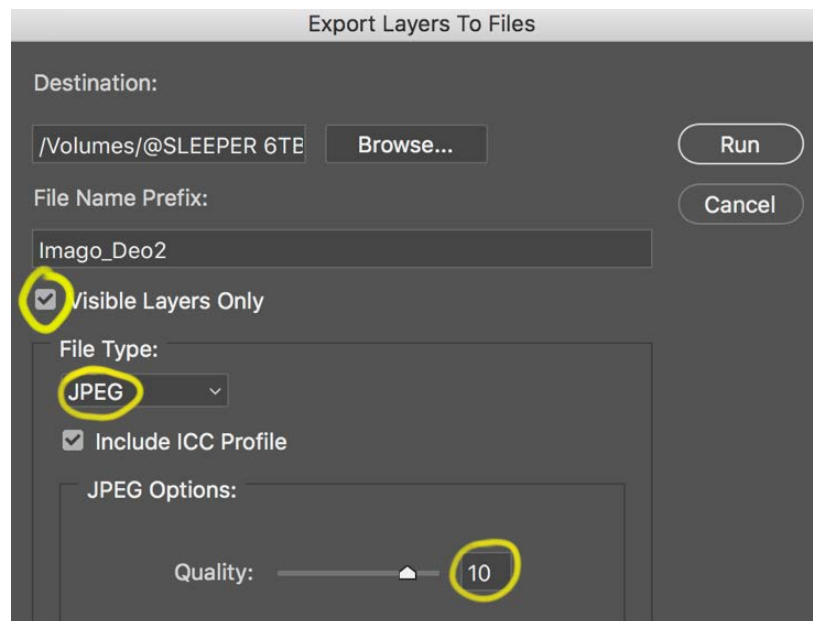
Export Layers To Files

Destination:

/Volumes/@SLEEPER 6TB

Browse...

Run

Cancel

File Name Prefix:

Imago_Deo2

Visible Layers Only

File Type:

JPEG

Include ICC Profile

JPEG Options:

Quality:

10